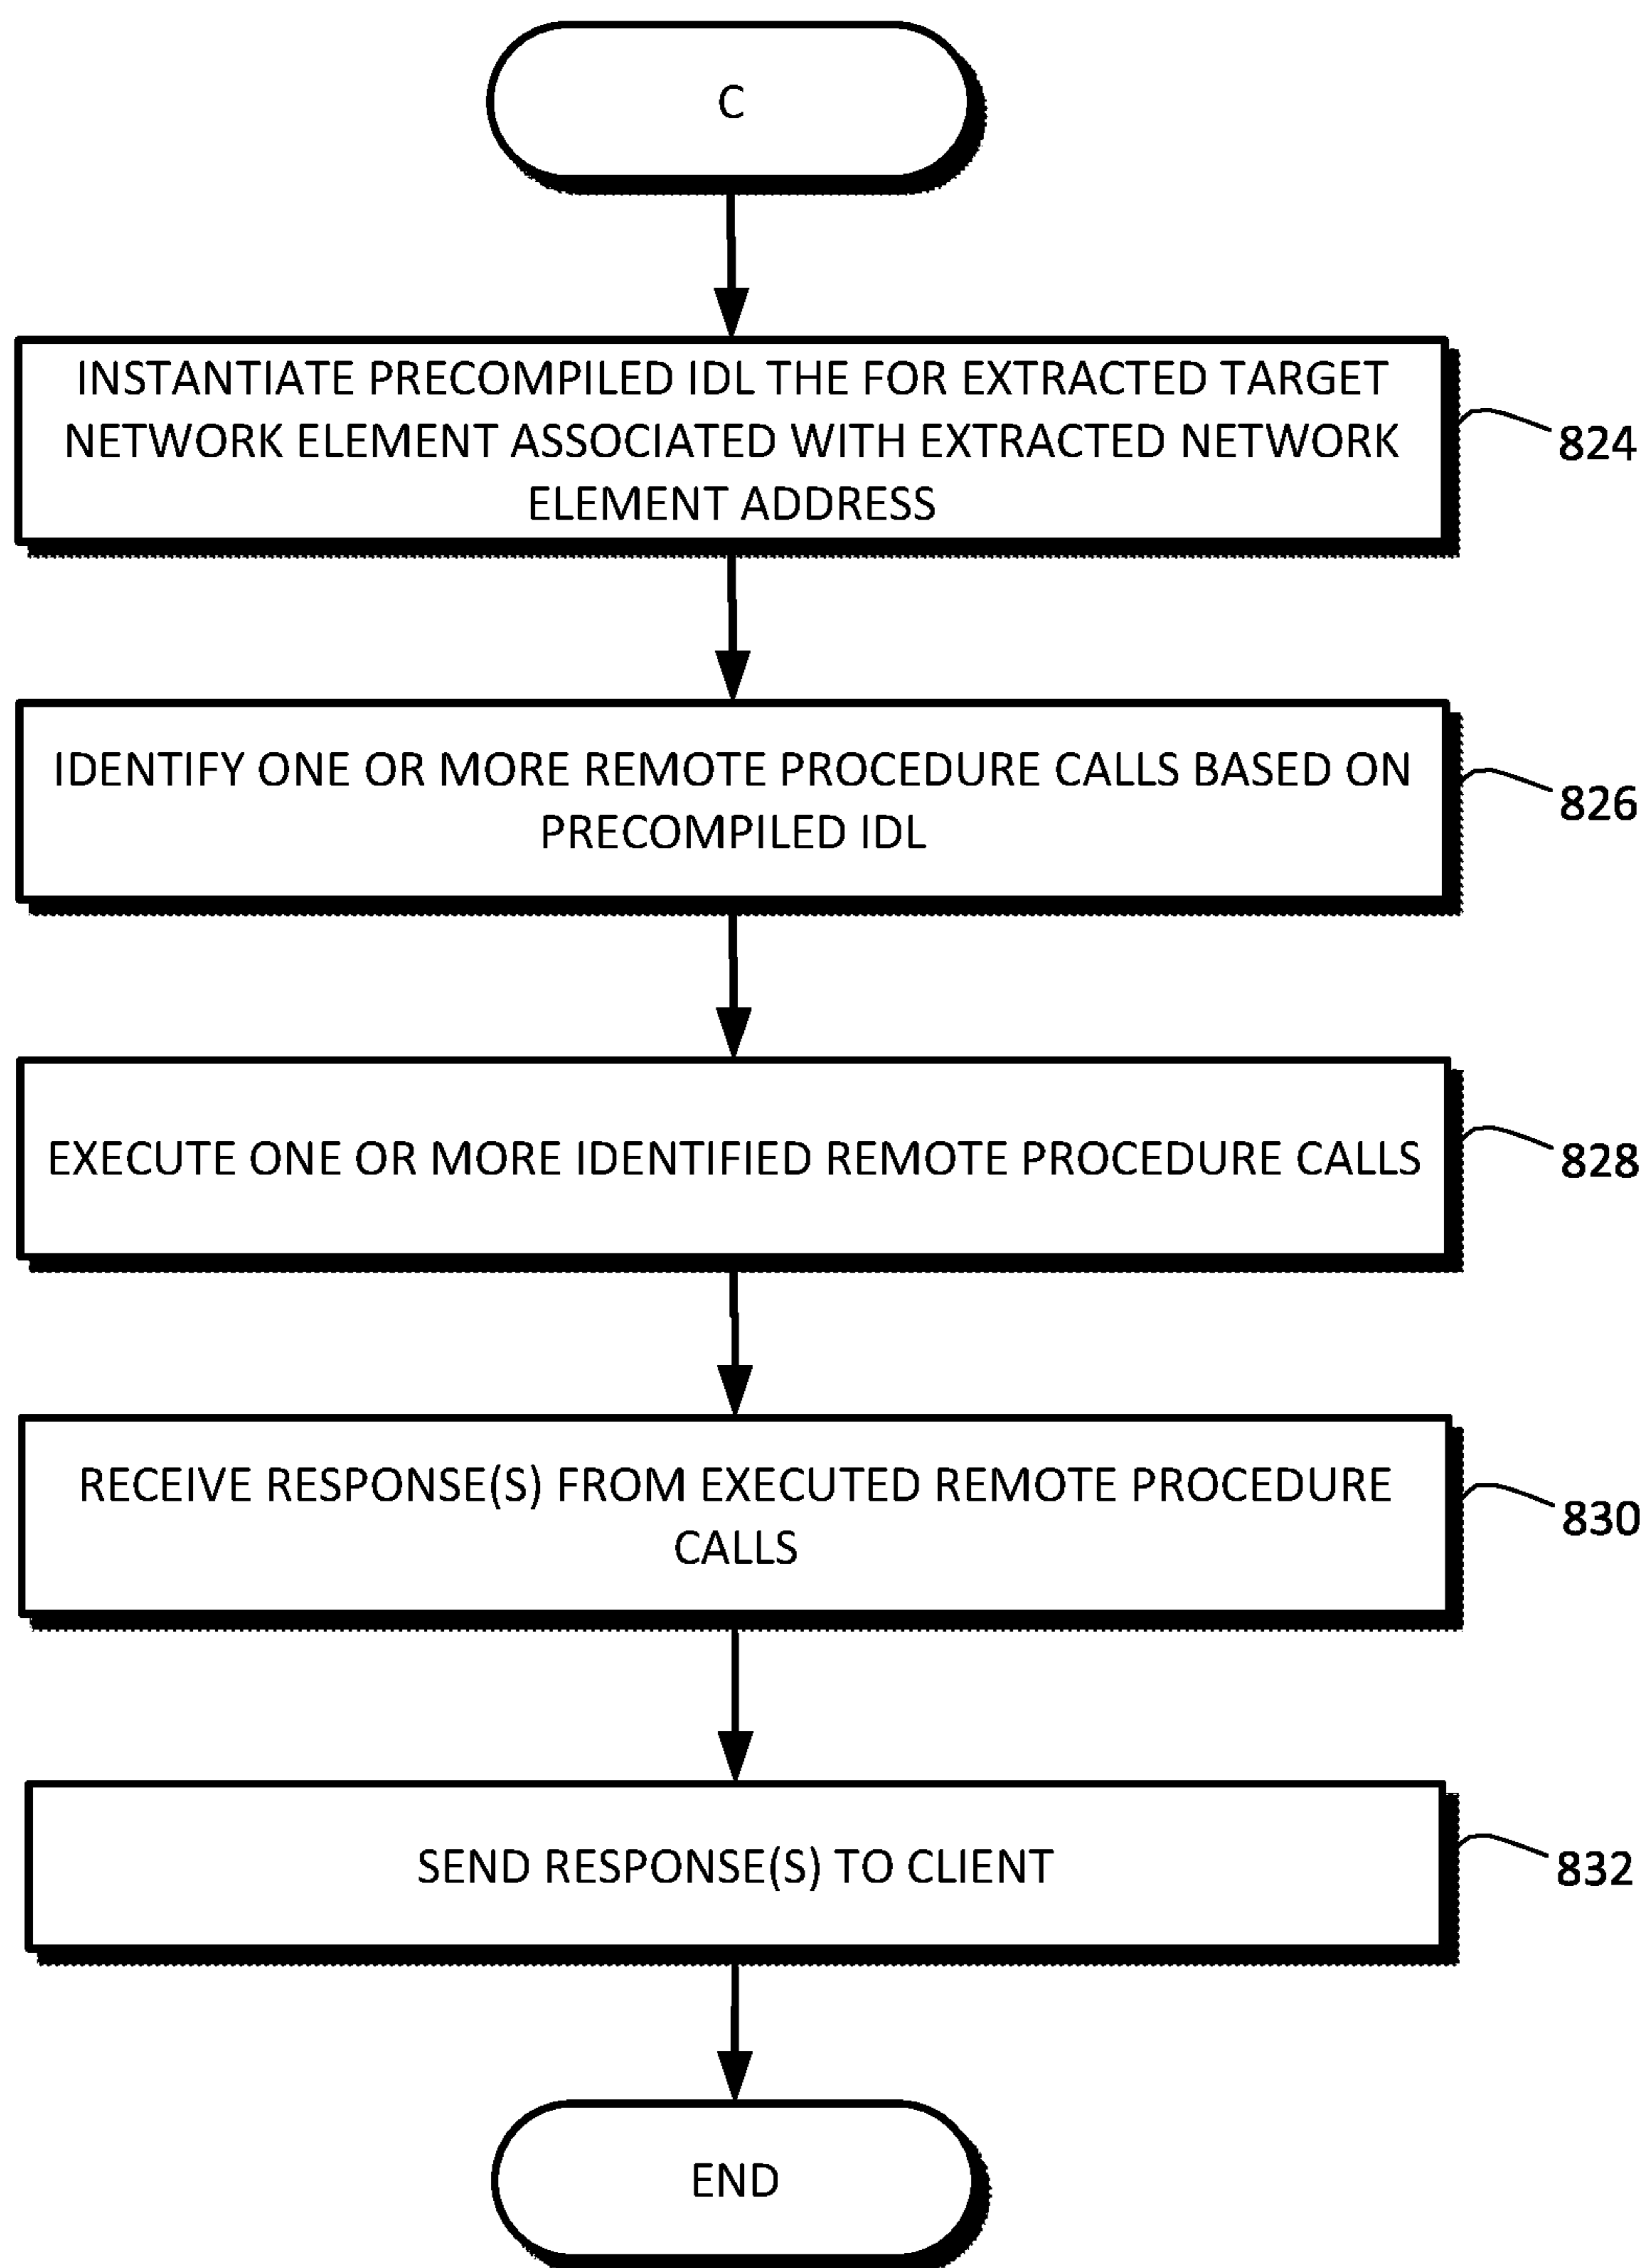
C

INSTANTIATE PRECOMPILED IDL THE FOR EXTRACTED TARGET NETWORK ELEMENT ASSOCIATED WITH EXTRACTED NETWORK ELEMENT ADDRESS

824

IDENTIFY ONE OR MORE REMOTE PROCEDURE CALLS BASED ON PRECOMPILED IDL

826

EXECUTE ONE OR MORE IDENTIFIED REMOTE PROCEDURE CALLS

828

RECEIVE RESPONSE(S) FROM EXECUTED REMOTE PROCEDURE CALLS

830

SEND RESPONSE(S) TO CLIENT

832

END